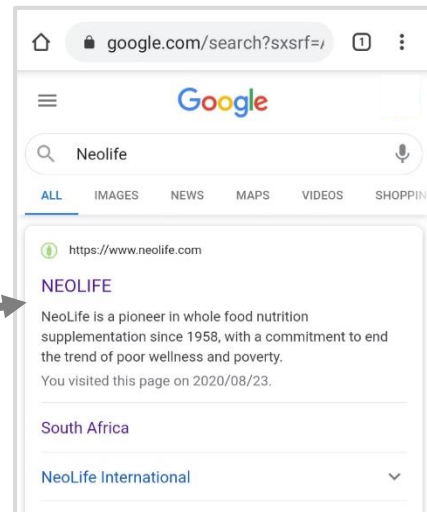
google.com/search?sxsrf=/

1

Google

Neolife

ALL IMAGES NEWS MAPS VIDEOS SHOPPIN

https://www.neolife.com

NEOLIFE

NeoLife is a pioneer in whole food nutrition supplementation since 1958, with a commitment to end the trend of poor wellness and poverty.

You visited this page on 2020/08/23.

South Africa

NeoLife International